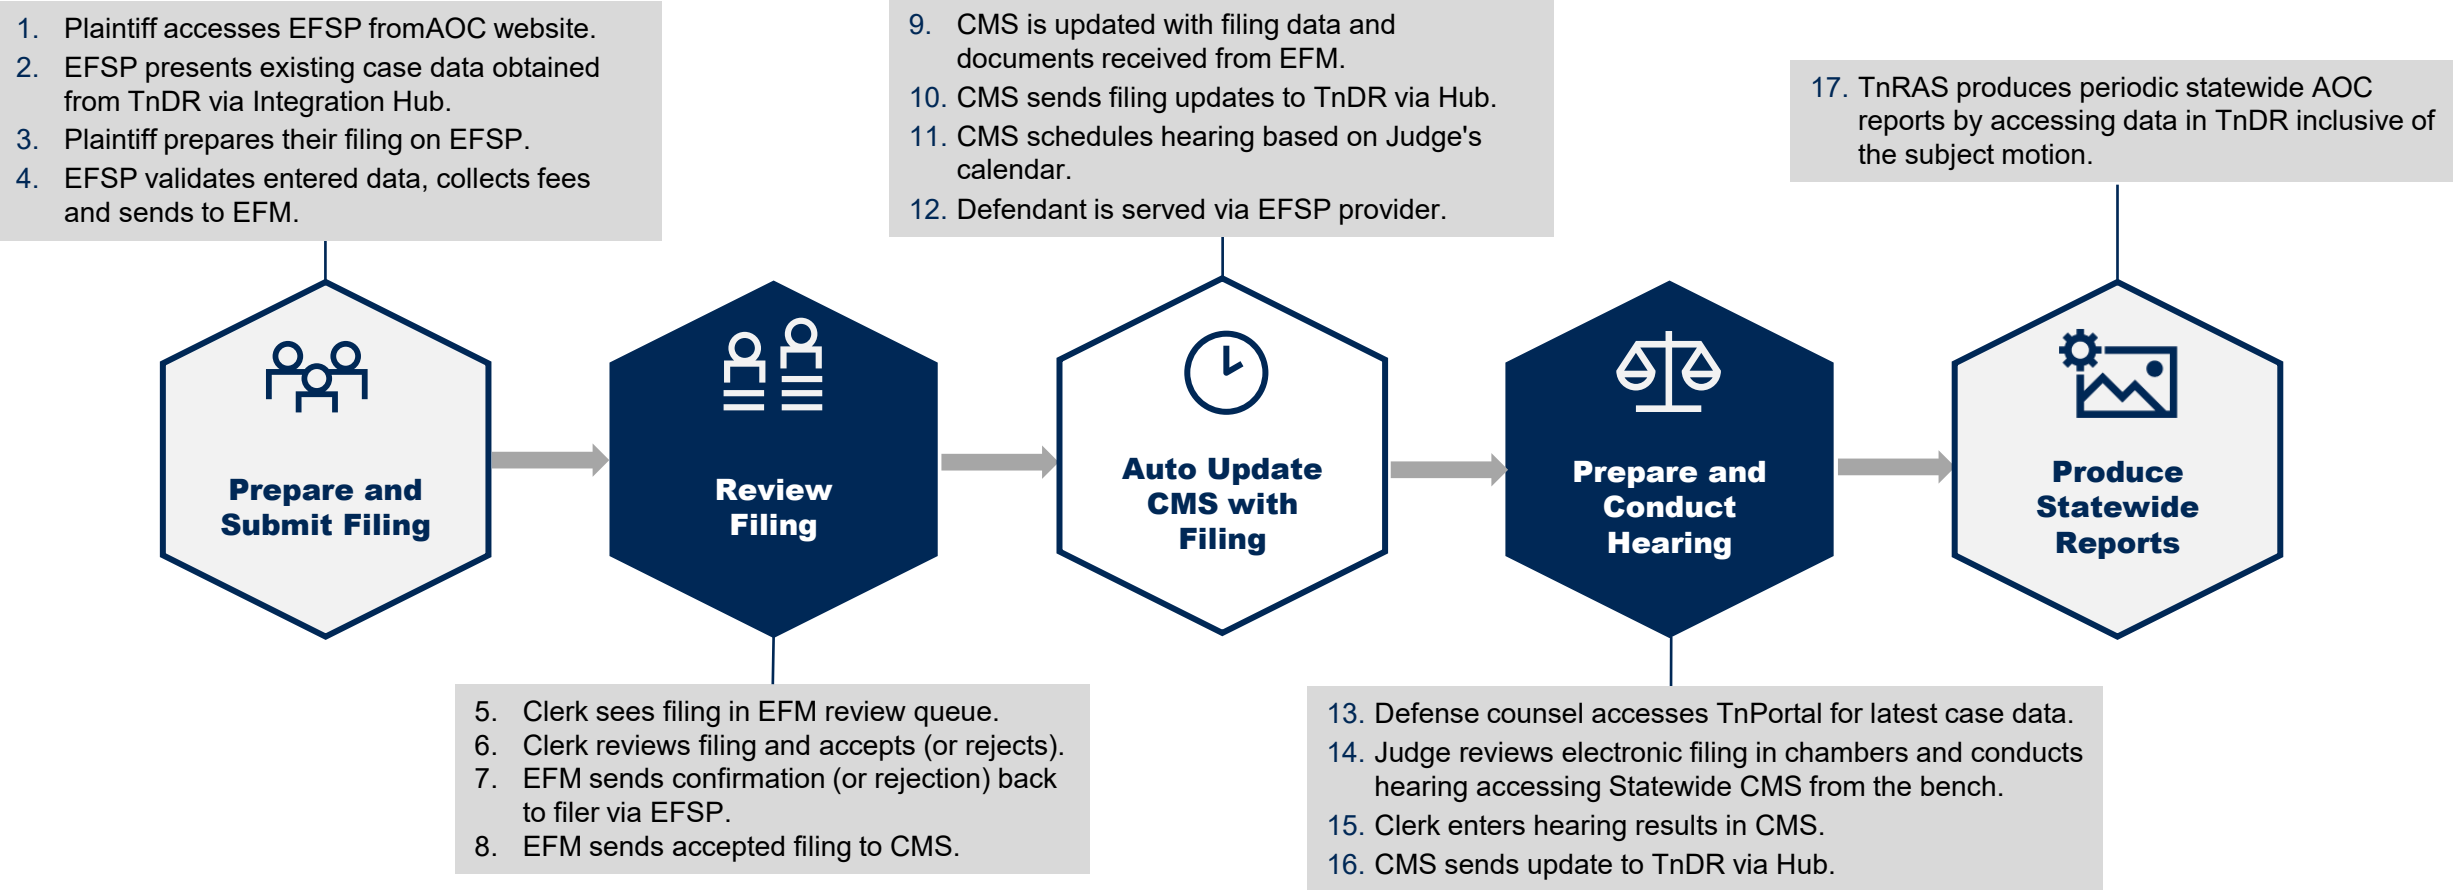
1. Plaintiff accesses EFSP fromAOC website.
2. EFSP presents existing case data obtained from TnDR via Integration Hub.
3. Plaintiff prepares their filing on EFSP.
4. EFSP validates entered data, collects fees and sends to EFM.

9. CMS is updated with filing data and documents received from EFM.
10. CMS sends filing updates to TnDR via Hub.
11. CMS schedules hearing based on Judge's calendar.
12. Defendant is served via EFSP provider.

17. TnRAS produces periodic statewide AOC reports by accessing data in TnDR inclusive of the subject motion.

Prepare and Submit Filing

Review Filing

Auto Update CMS with Filing

Prepare and Conduct Hearing

Produce Statewide Reports

5. Clerk sees filing in EFM review queue.
6. Clerk reviews filing and accepts (or rejects).
7. EFM sends confirmation (or rejection) back to filer via EFSP.
8. EFM sends accepted filing to CMS.

13. Defense counsel accesses TnPortal for latest case data.
14. Judge reviews electronic filing in chambers and conducts hearing accessing Statewide CMS from the bench.
15. Clerk enters hearing results in CMS.
16. CMS sends update to TnDR via Hub.